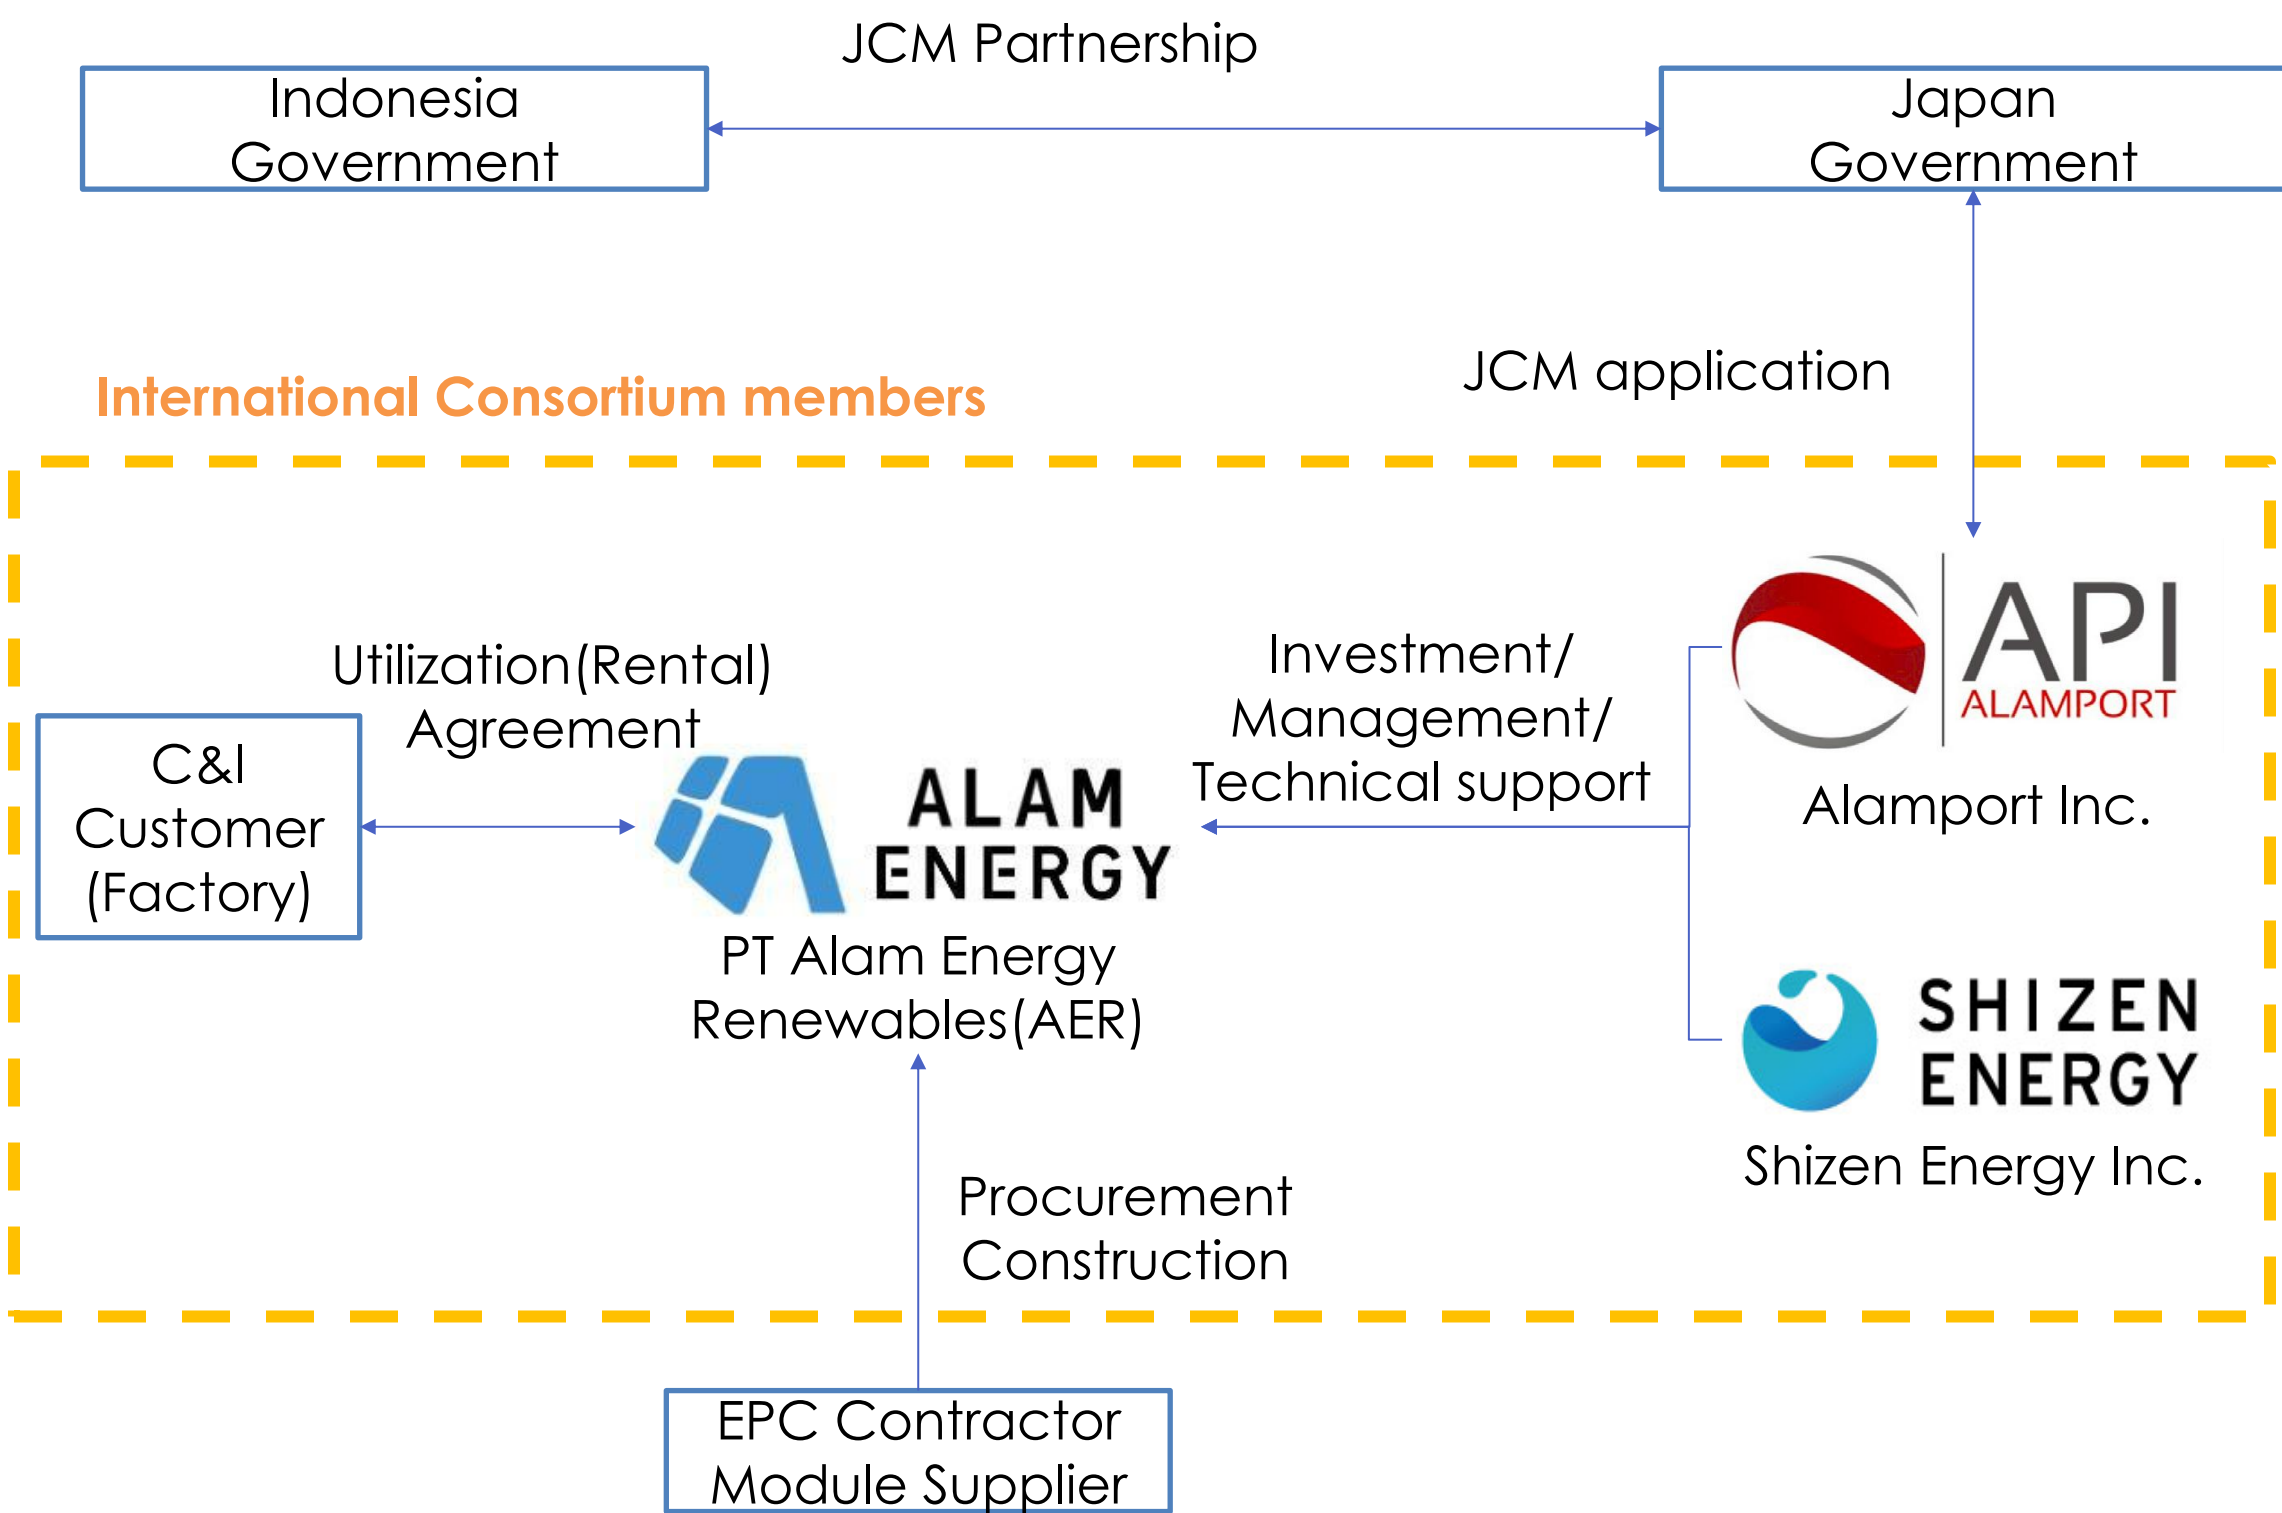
JCM Partnership

Indonesia Government

Japan Government

JCM application

International Consortium members

Utilization(Rental) Agreement

C&I Customer (Factory)

ALAM ENERGY

PT Alam Energy Renewables(AER)

Investment/ Management/ Technical support

API ALAMPORT

Alamport Inc.

SHIZEN ENERGY

Shizen Energy Inc.

Procurement Construction

EPC Contractor Module Supplier